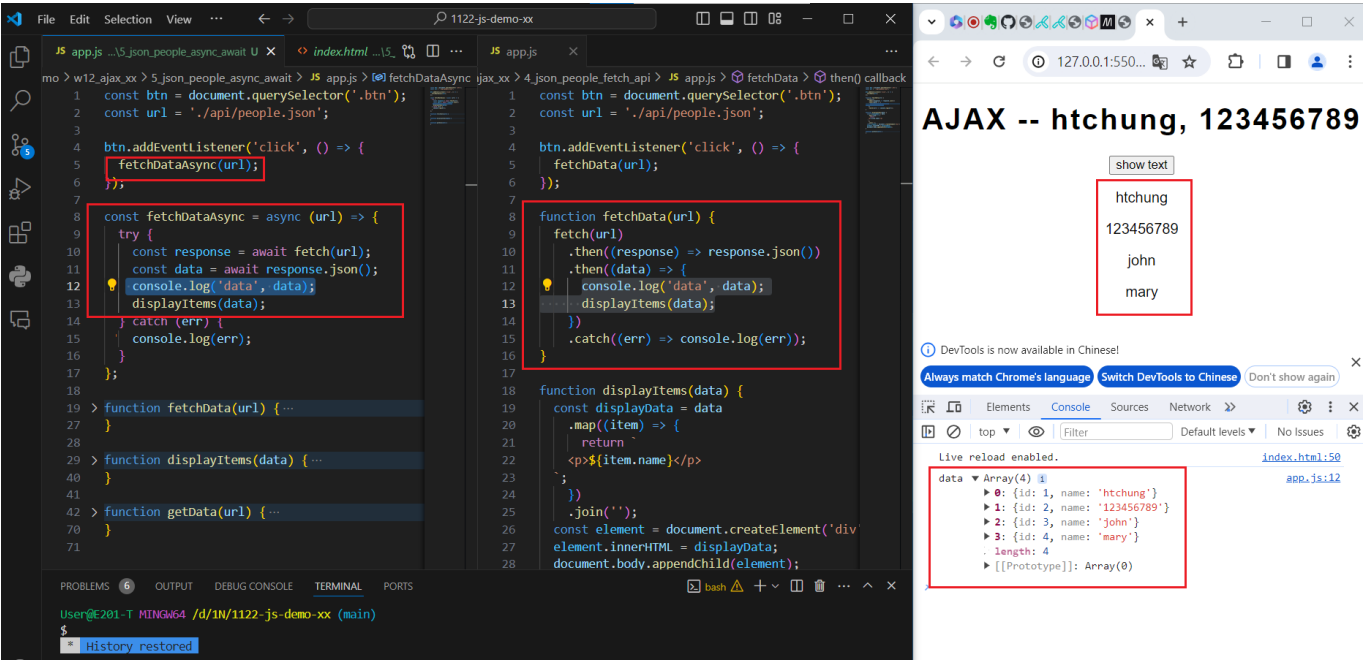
File Edit Selection View ··· ← → 1122-js-demo-xx

JS app.js ...\5_json_people_async_await U   <> index.html ...\5   JS app.js

mo > w12_ajax_xx > 5_json_people_async_await > JS app.js > fetchDataAsync

1 const btn = document.querySelector('.btn');
2 const url = './api/people.json';
3
4 btn.addEventListener('click', () => {
5   fetchDataAsync(url);
6 });
7
8 const fetchDataAsync = async (url) => {
9   try {
10    const response = await fetch(url);
11    const data = await response.json();
12    console.log('data', data);
13    displayItems(data);
14  } catch (err) {
15    console.log(err);
16  }
17 };
18
19 > function fetchData(url) {···
27 }
28
29 > function displayItems(data) {···
40 }
41
42 > function getData(url) {···
70 }
71

ajax_xx > 4_json_people_fetch_api > JS app.js > fetchData > then() callback

1 const btn = document.querySelector('.btn');
2 const url = './api/people.json';
3
4 btn.addEventListener('click', () => {
5   fetchData(url);
6 });
7
8 function fetchData(url) {
9   fetch(url)
10    .then((response) => response.json())
11    .then((data) => {
12      console.log('data', data);
13      displayItems(data);
14    })
15    .catch((err) => console.log(err));
16 }
17
18 function displayItems(data) {
19   const displayData = data
20     .map((item) => {
21       return `
22     <p>${item.name}</p>
23     `;
24     })
25     .join('');
26   const element = document.createElement('div'
27   element.innerHTML = displayData;
28   document.body.appendChild(element);

PROBLEMS 6   OUTPUT   DEBUG CONSOLE   TERMINAL   PORTS   bash

User@E201-T MINGW64 /d/1N/1122-js-demo-xx (main)
$
* History restored

127.0.0.1:550...

AJAX -- htchung, 123456789

show text

htchung
123456789
john
mary

DevTools is now available in Chinese!
Always match Chrome's language   Switch DevTools to Chinese   Don't show again

Elements   Console   Sources   Network
top ▼   Filter   Default levels ▼   No Issues

Live reload enabled.   index.html:50
data ▼ Array(4)   app.js:12
▶ 0: {id: 1, name: 'htchung'}
▶ 1: {id: 2, name: '123456789'}
▶ 2: {id: 3, name: 'john'}
▶ 3: {id: 4, name: 'mary'}
length: 4
▶ [[Prototype]]: Array(0)